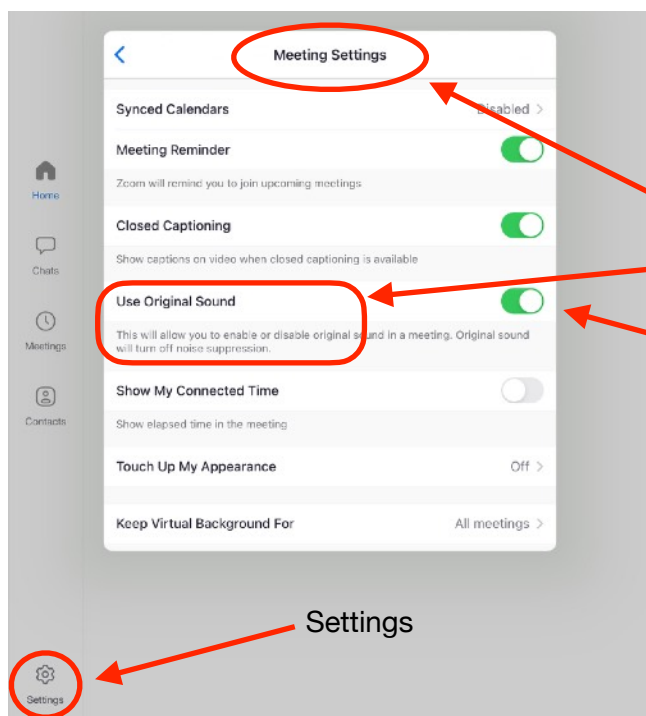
Meeting Settings

Synced Calendars
Disabled

Meeting Reminder

Zoom will remind you to join upcoming meetings

Closed Captioning

Show captions on video when closed captioning is available

Use Original Sound

This will allow you to enable or disable original sound in a meeting. Original sound will turn off noise suppression.

Show My Connected Time

Show elapsed time in the meeting

Touch Up My Appearance
Off

Keep Virtual Background For
All meetings

Home

Chats

Meetings

Contacts

Settings

Settings